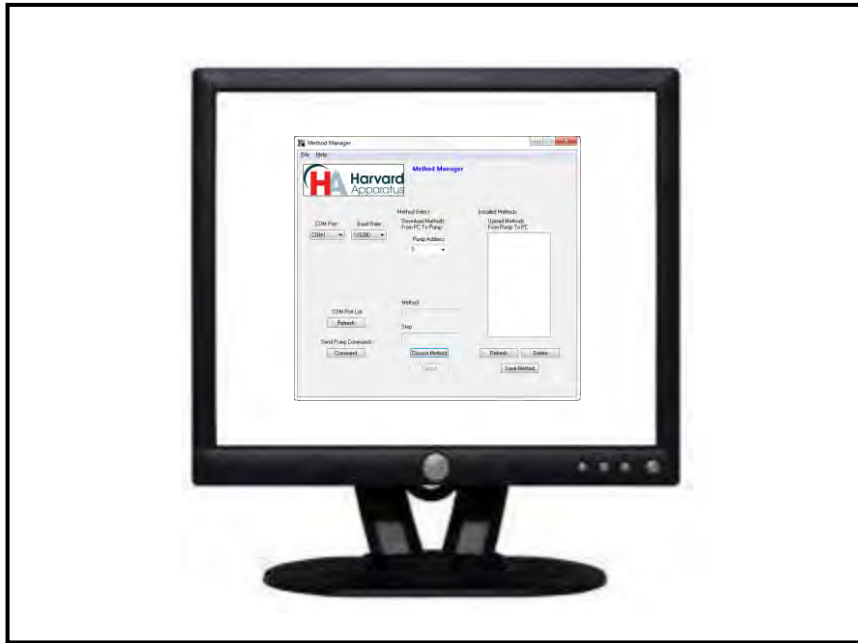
Method Manager

File Help

HA Harvard Apparatus

Method Manager

COM Port
COM1

Baud Rate
115200

Method Select
Download Methods From PC To Pump

Pump Address
0

Installed Methods
Upload Methods From Pump To PC

Method

Step

COM Port List
Refresh

Send Pump Commands
Command

Choose Method

Select

Refresh

Delete

Save Method